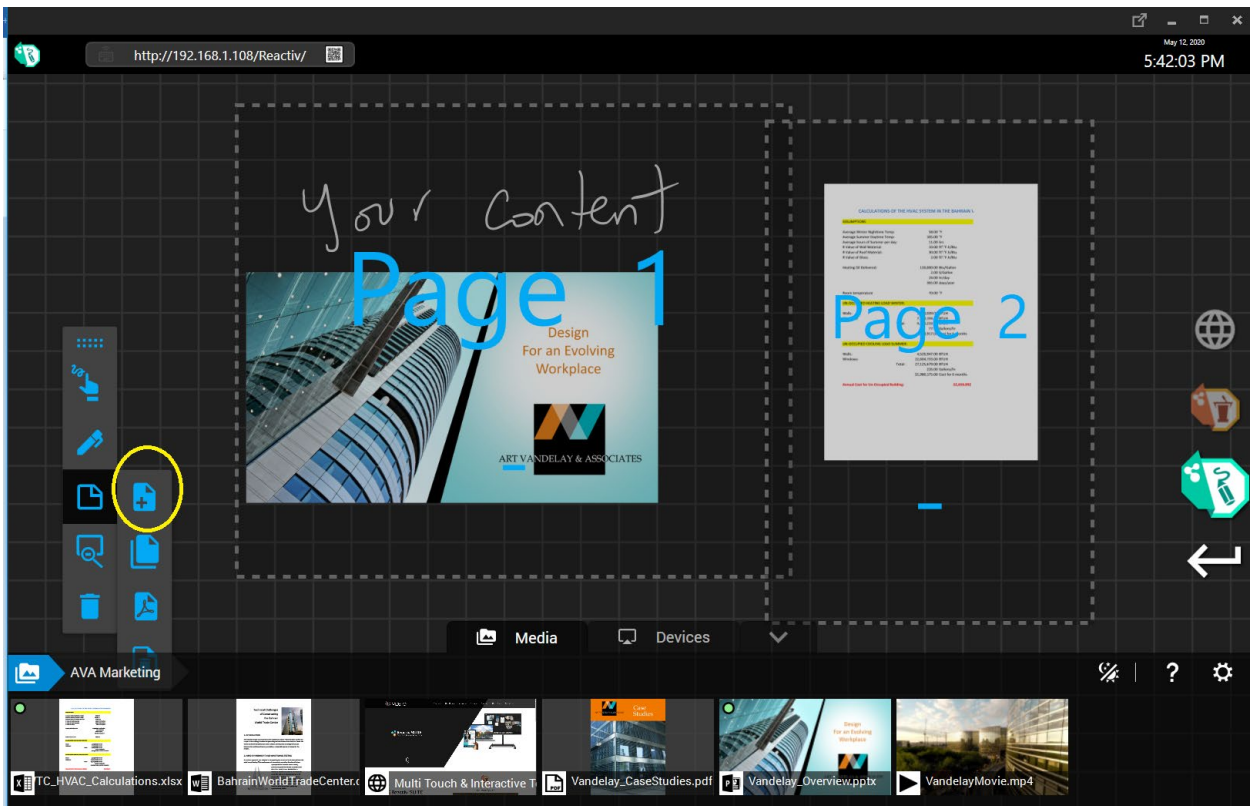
http://192.168.1.108/Reactiv/

May 12, 2020
5:42:03 PM

Your Content

Page 1

Design
For an Evolving
Workplace

ART VANDELAY & ASSOCIATES

Page 2

CALCULATIONS OF THE HVAC SYSTEM IN THE BAHRAIN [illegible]

Media
Devices

AVA Marketing

TC_HVAC_Calculations.xlsx
BahrainWorldTradeCenter.d
Multi Touch & Interactive T
Vandelay_CaseStudies.pdf
Vandelay_Overview.pptx
VandelayMovie.mp4

Case Studies

Design
For an Evolving
Workplace